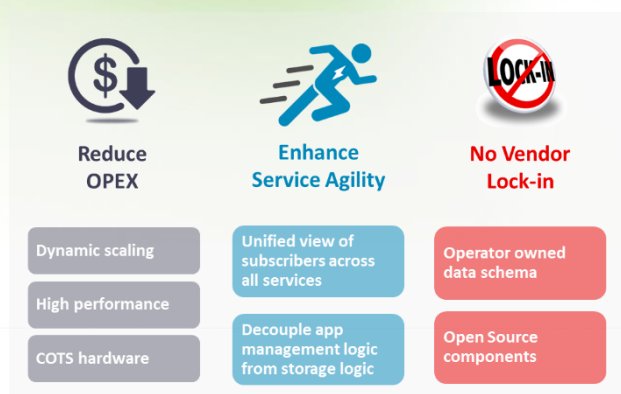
$

LOCK-IN

Reduce OPEX

Enhance Service Agility

No Vendor Lock-in

Dynamic scaling

High performance

COTS hardware

Unified view of subscribers across all services

Decouple app management logic from storage logic

Operator owned data schema

Open Source components